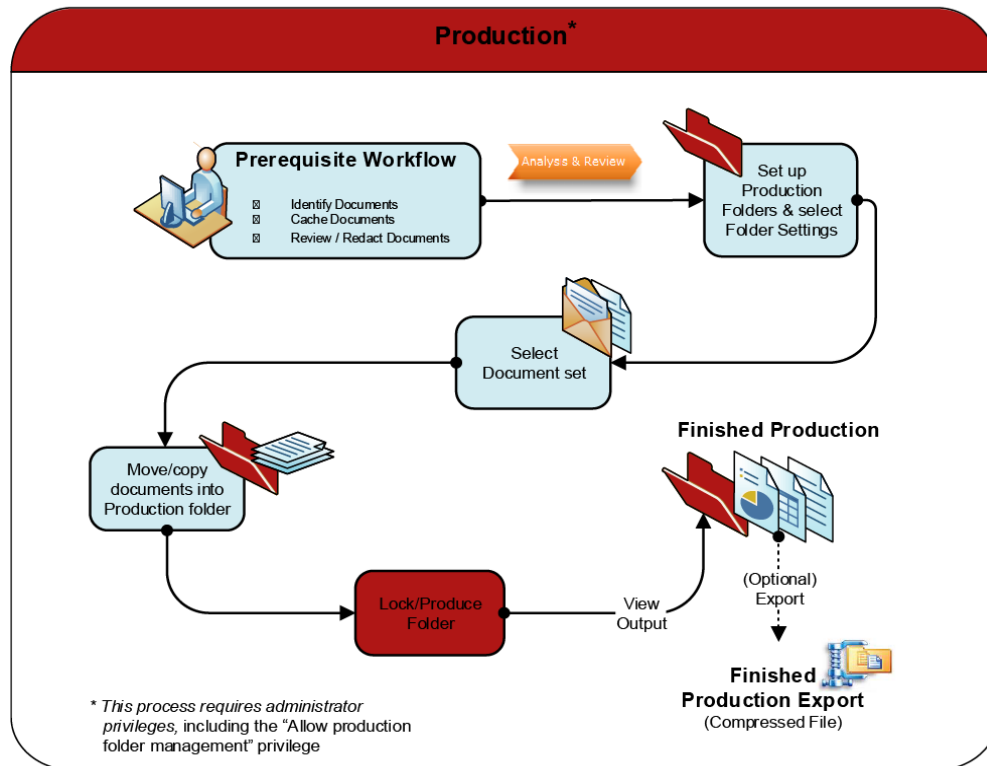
Production*

Prerequisite Workflow

Identify Documents
Cache Documents
Review / Redact Documents

Analysis & Review

Set up Production Folders & select Folder Settings

Select Document set

Move/copy documents into Production folder

Lock/Produce Folder

View Output

Finished Production

(Optional) Export

Finished Production Export
(Compressed File)

* This process requires administrator privileges, including the "Allow production folder management" privilege